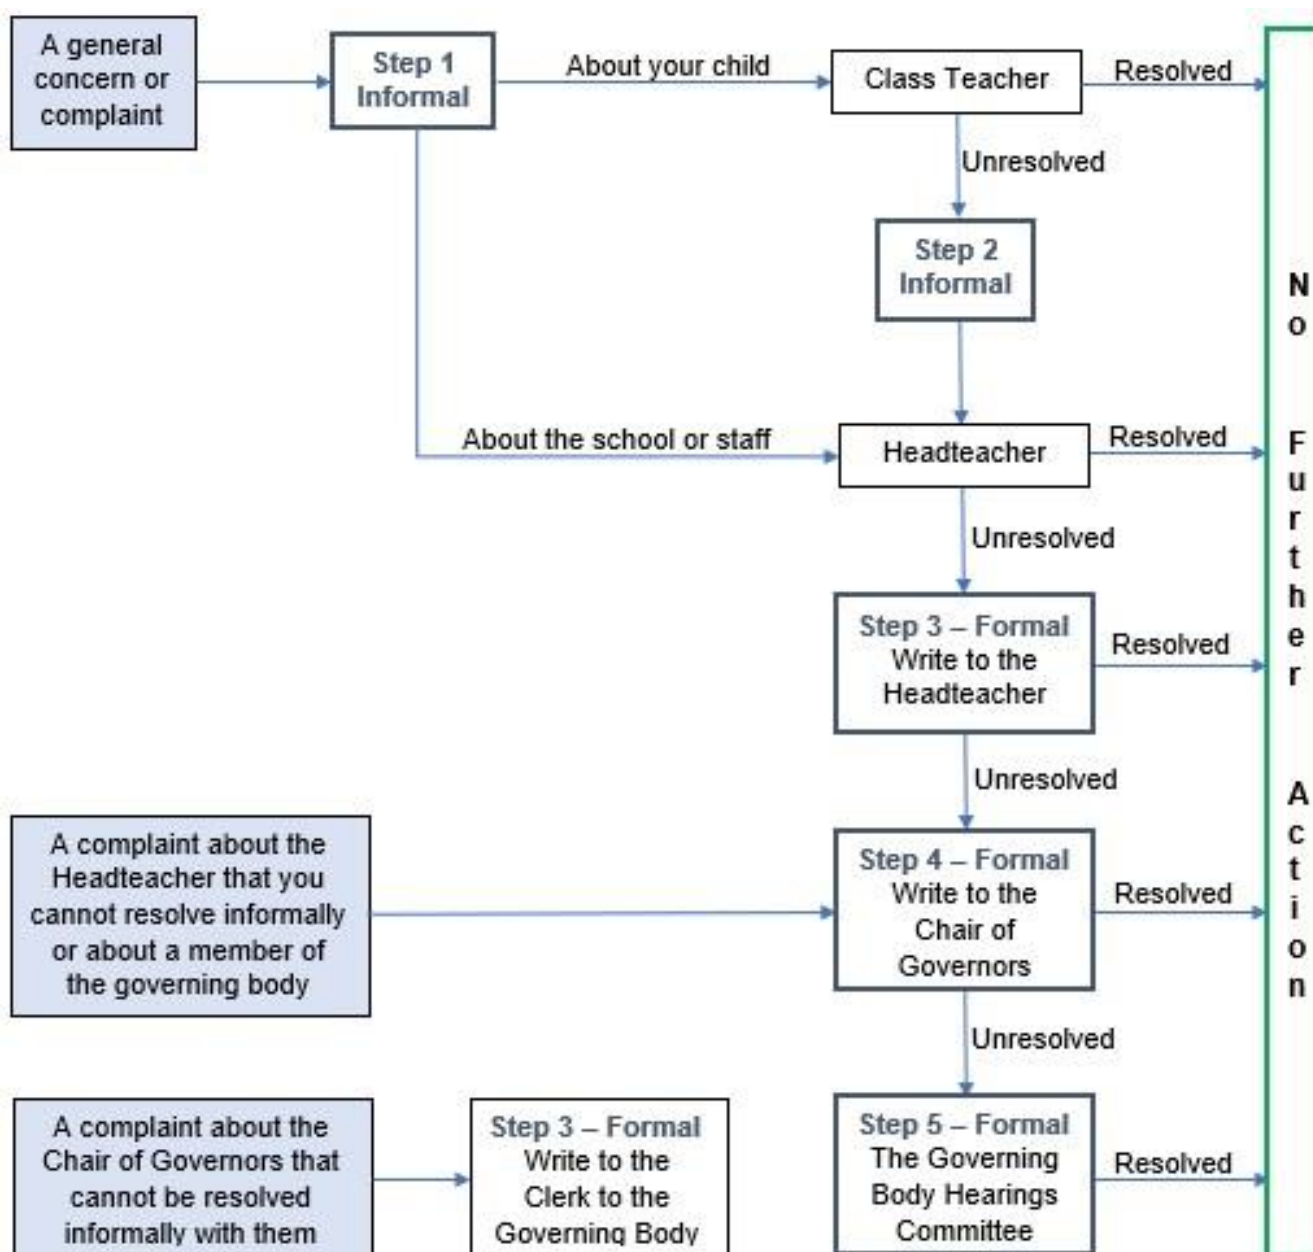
A general concern or complaint

Step 1
Informal

About your child

Class Teacher

Resolved

Unresolved

Step 2
Informal

About the school or staff

Headteacher

Resolved

Unresolved

Step 3 – Formal
Write to the Headteacher

Resolved

Unresolved

A complaint about the Headteacher that you cannot resolve informally or about a member of the governing body

Step 4 – Formal
Write to the Chair of Governors

Resolved

Unresolved

A complaint about the Chair of Governors that cannot be resolved informally with them

Step 3 – Formal
Write to the Clerk to the Governing Body

Step 5 – Formal
The Governing Body Hearings Committee

Resolved

No Further Action